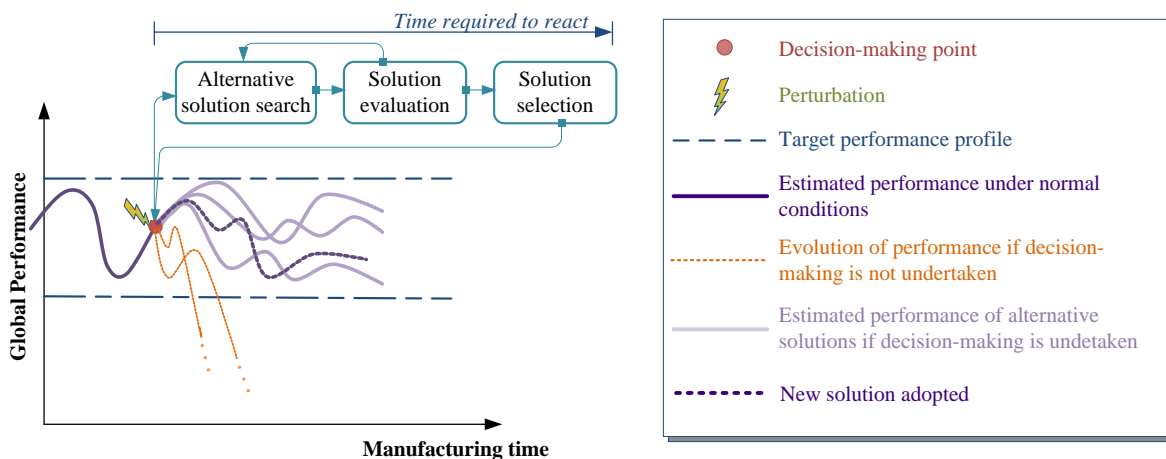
Time required to react

Alternative solution search

Solution evaluation

Solution selection

Global Performance

Manufacturing time

Decision-making point

Perturbation

Target performance profile

Estimated performance under normal conditions

Evolution of performance if decision-making is not undertaken

Estimated performance of alternative solutions if decision-making is undetaken

New solution adopted